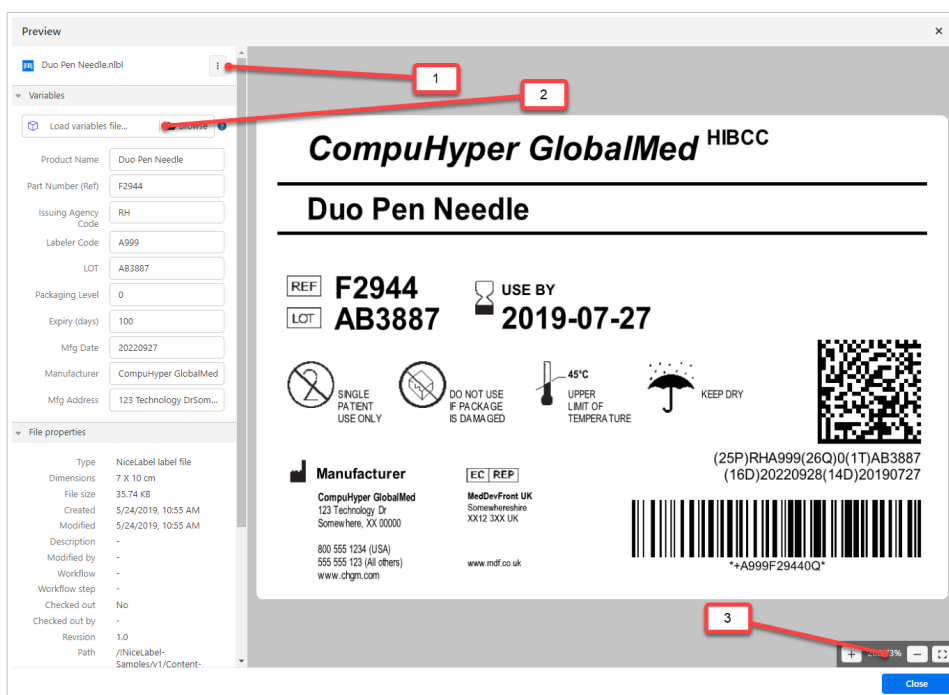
Preview

Duo Pen Needle.nlbl

Variables

Load variables file... Browse

Product Name Duo Pen Needle
Part Number (Ref) F2944
Issuing Agency Code RH
Labeler Code A999
LOT AB3887
Packaging Level 0
Expiry (days) 100
Mfg Date 20220927
Manufacturer CompuHyper GlobalMed
Mfg Address 123 Technology DrSom...

File properties

Type NiceLabel label file
Dimensions 7 X 10 cm
File size 35.74 KB
Created 5/24/2019, 10:55 AM
Modified 5/24/2019, 10:55 AM
Description -
Modified by -
Workflow -
Workflow step -
Checked out No
Checked out by -
Revision 1.0
Path /!NiceLabel-Samples/v1/Content-

1

2

CompuHyper GlobalMed HIBCC

Duo Pen Needle

REF F2944
LOT AB3887

USE BY
2019-07-27

SINGLE PATIENT USE ONLY

DO NOT USE IF PACKAGE IS DAMAGED

45°C
UPPER LIMIT OF TEMPERATURE

KEEP DRY

(25P)RHA999(26Q)0(1T)AB3887
(16D)20220928(14D)20190727

Manufacturer
CompuHyper GlobalMed
123 Technology Dr
Somewhere, XX 00000

800 555 1234 (USA)
555 555 123 (All others)
www.chgm.com

EC REP
MedDevFront UK
Somewheresshire
XX12 3XX UK

www.mdf.co.uk

*+A999F29440Q*

3

+ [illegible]% – 

Close